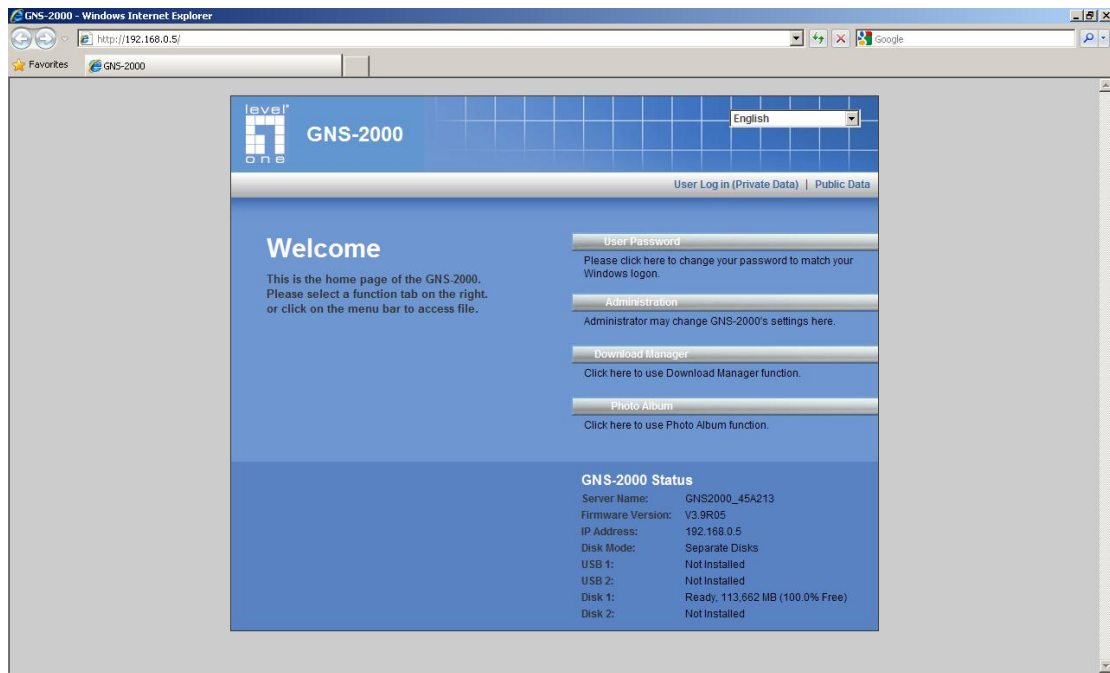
GNS-2000 - Windows Internet Explorer

http://192.168.0.5/

Google

Favorites

GNS-2000

level one

GNS-2000

English

User Log in (Private Data) | Public Data

Welcome

This is the home page of the GNS-2000. Please select a function tab on the right. or click on the menu bar to access file.

User Password

Please click here to change your password to match your Windows logon.

Administration

Administrator may change GNS-2000's settings here.

Download Manager

Click here to use Download Manager function.

Photo Album

Click here to use Photo Album function.

GNS-2000 Status

| | |
|---|---|
| Server Name: | GNS2000_45A213 |
| Firmware Version: | V3.9R05 |
| IP Address: | 192.168.0.5 |
| Disk Mode: | Separate Disks |
| USB 1: | Not Installed |
| USB 2: | Not Installed |
| Disk 1: | Ready, 113,662 MB (100.0% Free) |
| Disk 2: | Not Installed |